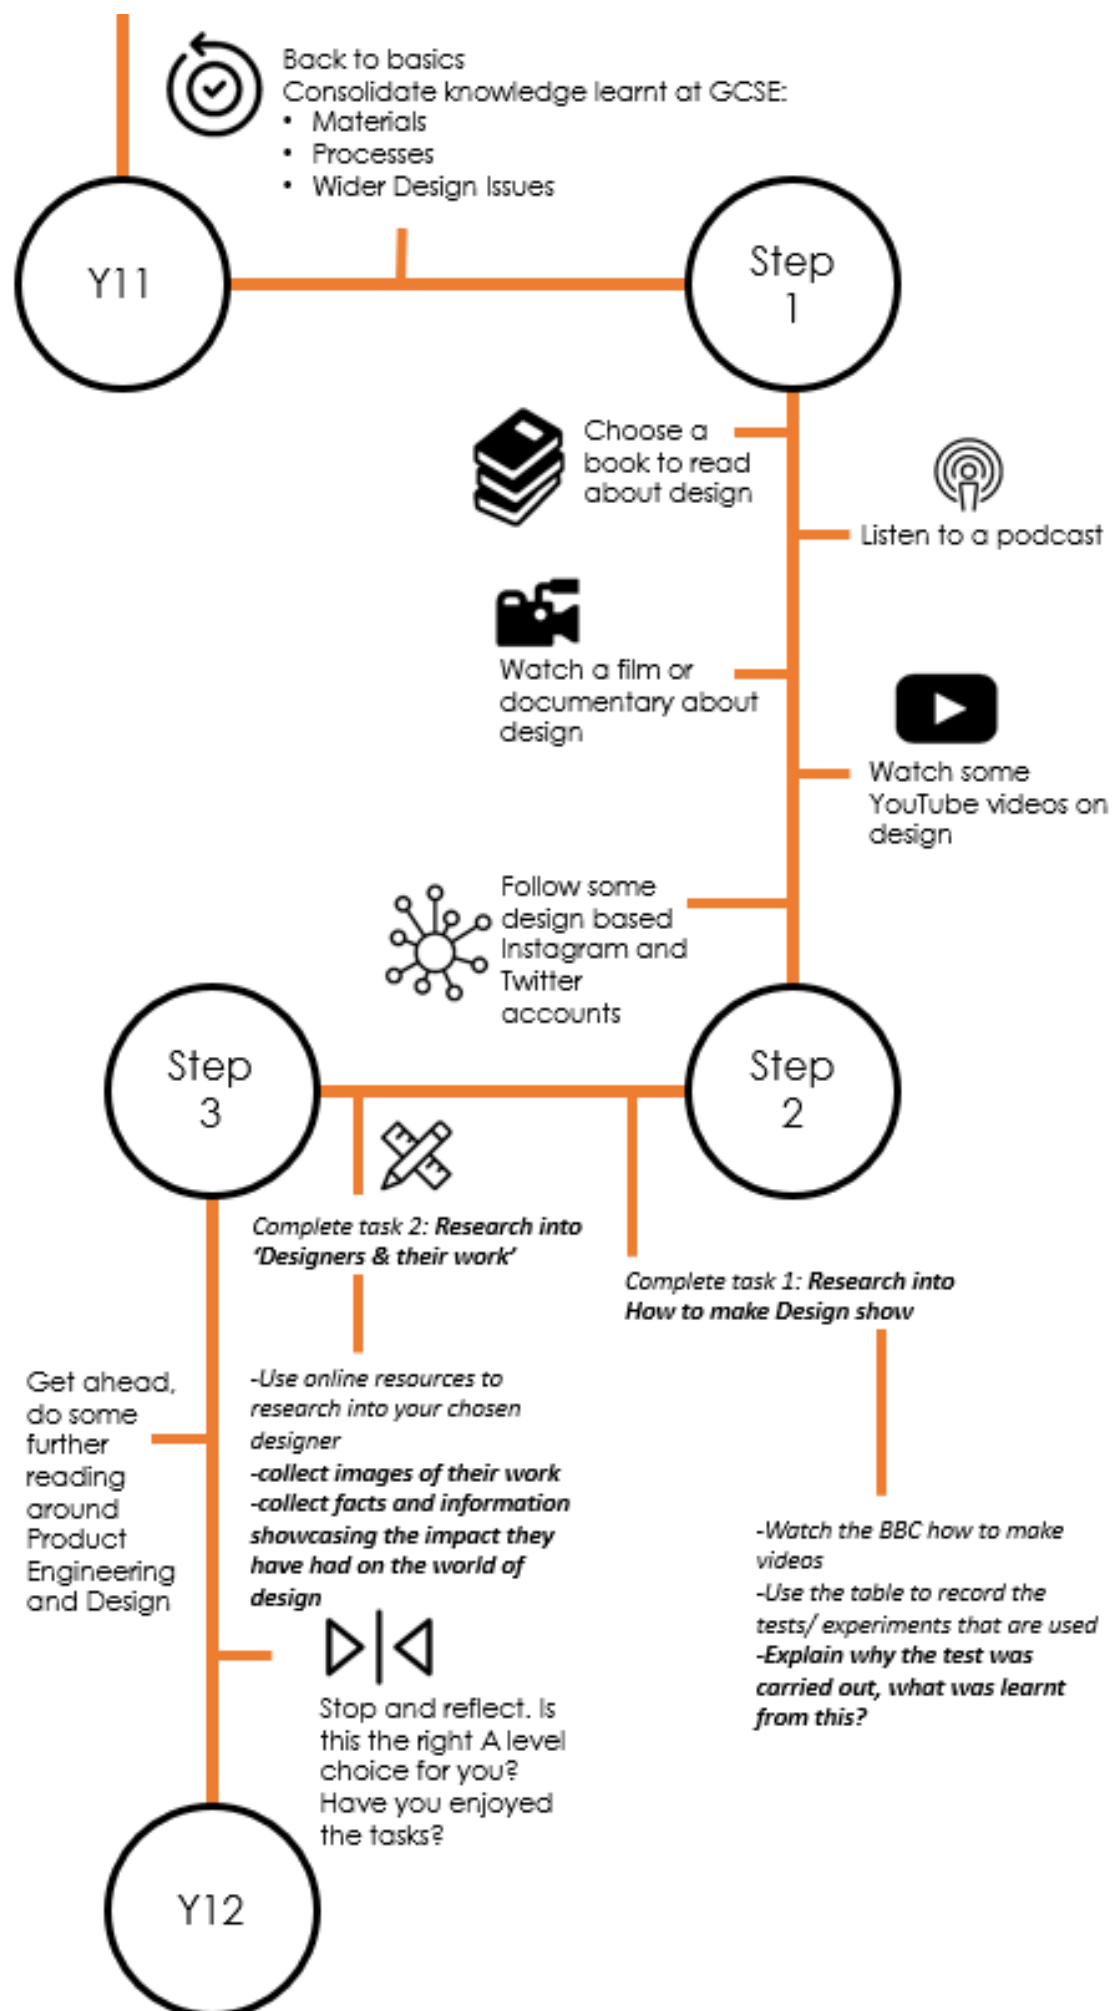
Back to basics
Consolidate knowledge learnt at GCSE:
• Materials
• Processes
• Wider Design Issues

Y11

Step 1

Choose a book to read about design

Listen to a podcast

Watch a film or documentary about design

Watch some YouTube videos on design

Follow some design based Instagram and Twitter accounts

Step 3

Step 2

Complete task 2: **Research into 'Designers & their work'**

Complete task 1: **Research into How to make Design show**

-Use online resources to research into your chosen designer
**-collect images of their work**
**-collect facts and information showcasing the impact they have had on the world of design**

Get ahead, do some further reading around Product Engineering and Design

-Watch the BBC how to make videos
-Use the table to record the tests/ experiments that are used
**-Explain why the test was carried out, what was learnt from this?**

Stop and reflect. Is this the right A level choice for you? Have you enjoyed the tasks?

Y12